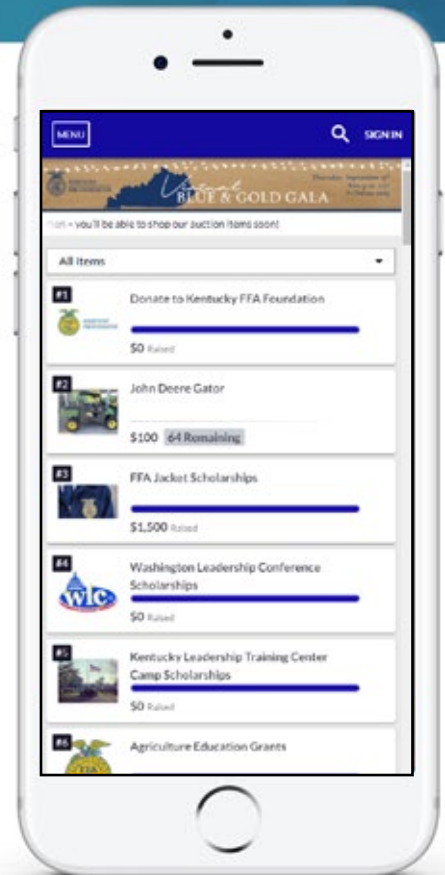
MENU

SIGN IN

Virtual
BLUE & GOLD GALA

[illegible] - you'll be able to shop our auction items soon!

All Items

#1
Donate to Kentucky FFA Foundation
$0 Raised

#2
John Deere Gator
$100 64 Remaining

#3
FFA Jacket Scholarships
$1,500 Raised

#4
Washington Leadership Conference Scholarships
$0 Raised

#5
Kentucky Leadership Training Center Camp Scholarships
$0 Raised

#6
Agriculture Education Grants